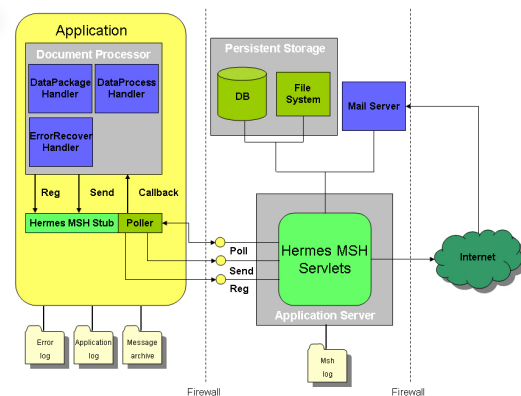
Application

Document Processor

DataPackage Handler

DataProcess Handler

ErrorRecover Handler

Reg

Send

Callback

Hermes MSH Stub

Poller

Error log

Application log

Message archive

Persistent Storage

DB

File System

Mail Server

Poll

Send

Reg

Hermes MSH Servlets

Application Server

Msh log

Internet

Firewall

Firewall